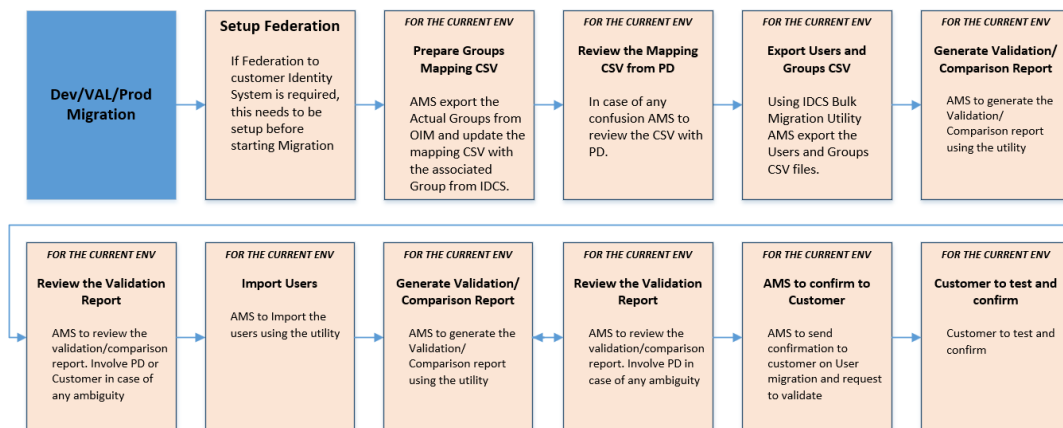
Dev/VAL/Prod Migration

Setup Federation

If Federation to customer Identity System is required, this needs to be setup before starting Migration

FOR THE CURRENT ENV

Prepare Groups Mapping CSV

AMS export the Actual Groups from OIM and update the mapping CSV with the associated Group from IDCS.

FOR THE CURRENT ENV

Review the Mapping CSV from PD

In case of any confusion AMS to review the CSV with PD.

FOR THE CURRENT ENV

Export Users and Groups CSV

Using IDCS Bulk Migration Utility AMS export the Users and Groups CSV files.

FOR THE CURRENT ENV

Generate Validation/ Comparison Report

AMS to generate the Validation/ Comparison report using the utility

FOR THE CURRENT ENV

Review the Validation Report

AMS to review the validation/comparison report. Involve PD or Customer in case of any ambiguity

FOR THE CURRENT ENV

Import Users

AMS to Import the users using the utility

FOR THE CURRENT ENV

Generate Validation/ Comparison Report

AMS to generate the Validation/ Comparison report using the utility

FOR THE CURRENT ENV

Review the Validation Report

AMS to review the validation/comparison report. Involve PD in case of any ambiguity

FOR THE CURRENT ENV

AMS to confirm to Customer

AMS to send confirmation to customer on User migration and request to validate

FOR THE CURRENT ENV

Customer to test and confirm

Customer to test and confirm